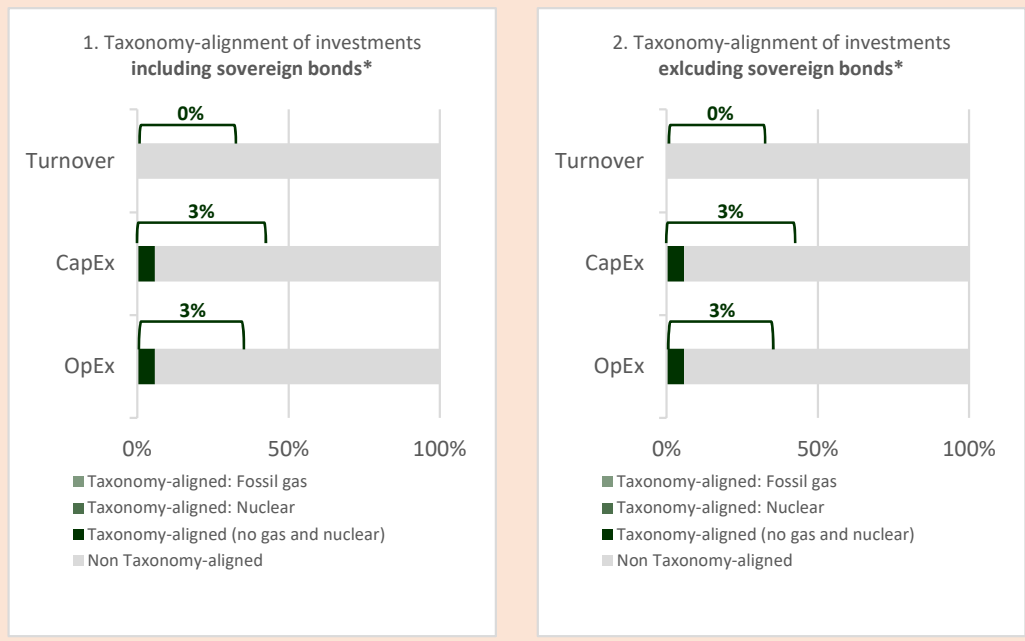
1. Taxonomy-alignment of investments **including sovereign bonds***

0%

Turnover

3%

CapEx

3%

OpEx

0% 50% 100%

Taxonomy-aligned: Fossil gas
Taxonomy-aligned: Nuclear
Taxonomy-aligned (no gas and nuclear)
Non Taxonomy-aligned

2. Taxonomy-alignment of investments **exlcuding sovereign bonds***

0%

Turnover

3%

CapEx

3%

OpEx

0% 50% 100%

Taxonomy-aligned: Fossil gas
Taxonomy-aligned: Nuclear
Taxonomy-aligned (no gas and nuclear)
Non Taxonomy-aligned